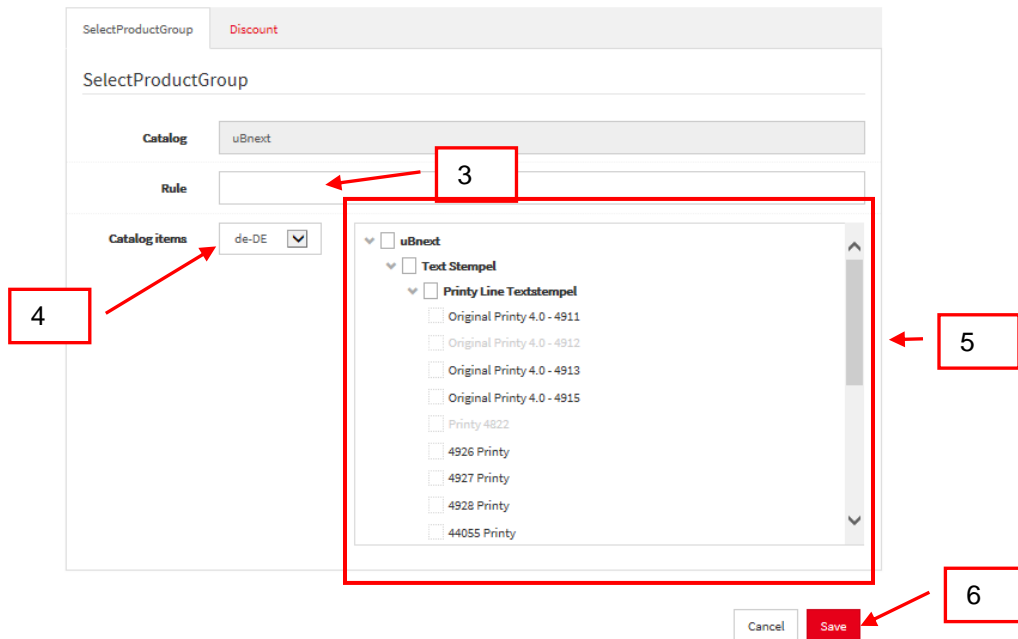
SelectProductGroup Discount

SelectProductGroup

Catalog uBnext

Rule

3

Catalog items de-DE

4

uBnext
Text Stempel
Printy Line Textstempel
Original Printy 4.0 - 4911
Original Printy 4.0 - 4912
Original Printy 4.0 - 4913
Original Printy 4.0 - 4915
Printy 4822
4926 Printy
4927 Printy
4928 Printy
44055 Printy

5

6

Cancel Save